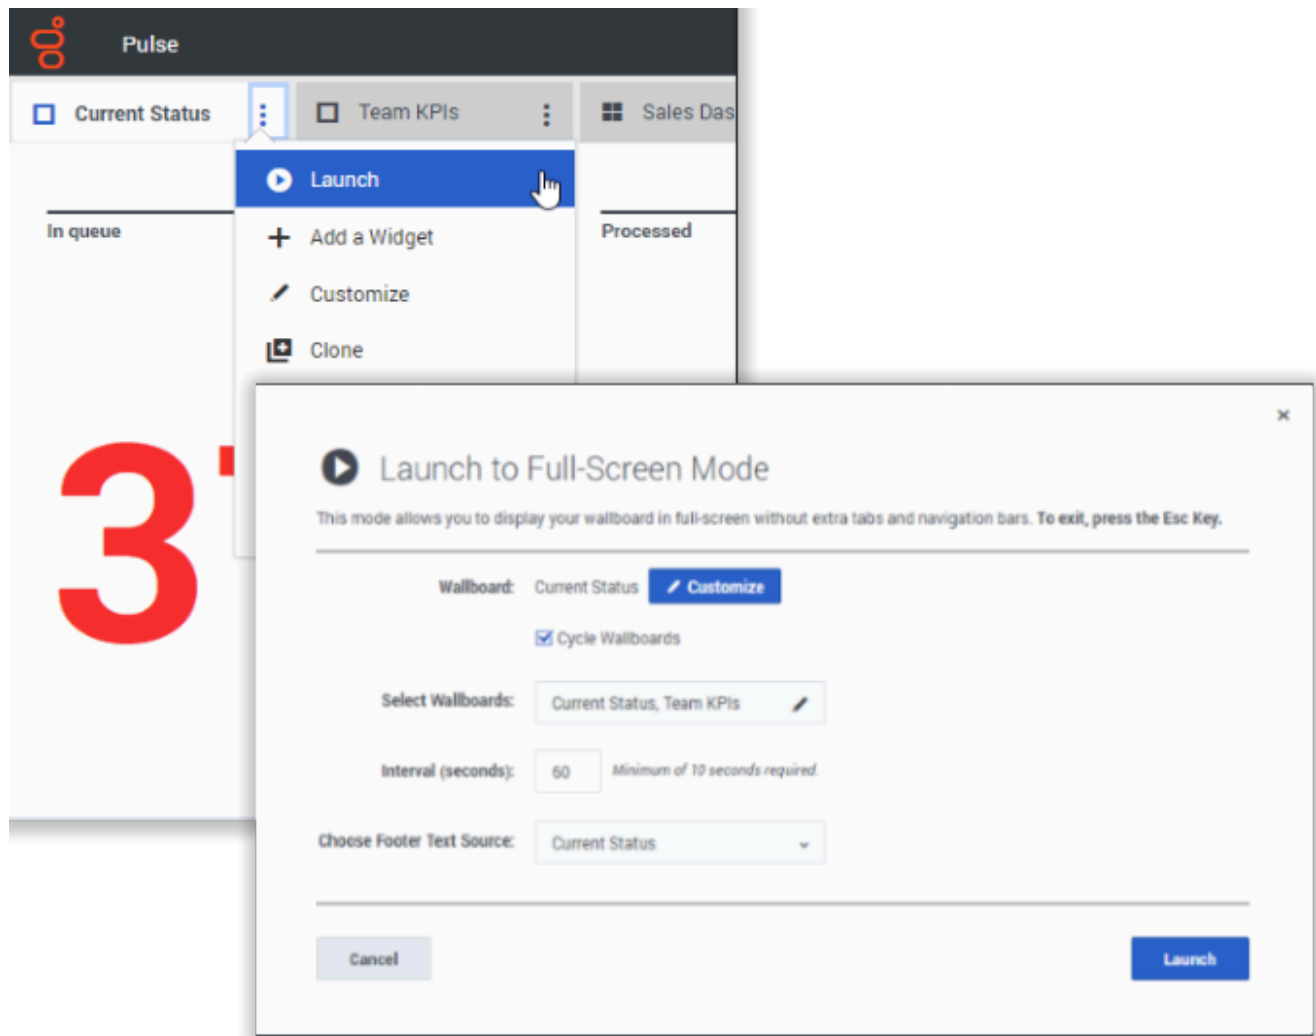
Pulse

Current Status

Team KPIs

Sales Das

Launch

Add a Widget

Customize

Clone

In queue

Processed

3

×

Launch to Full-Screen Mode

This mode allows you to display your wallboard in full-screen without extra tabs and navigation bars. **To exit, press the Esc Key.**

Wallboard: Current Status Customize

Cycle Wallboards

Select Wallboards: Current Status, Team KPIs

Interval (seconds): 60 *Minimum of 10 seconds required.*

Choose Footer Text Source: Current Status

Cancel

Launch